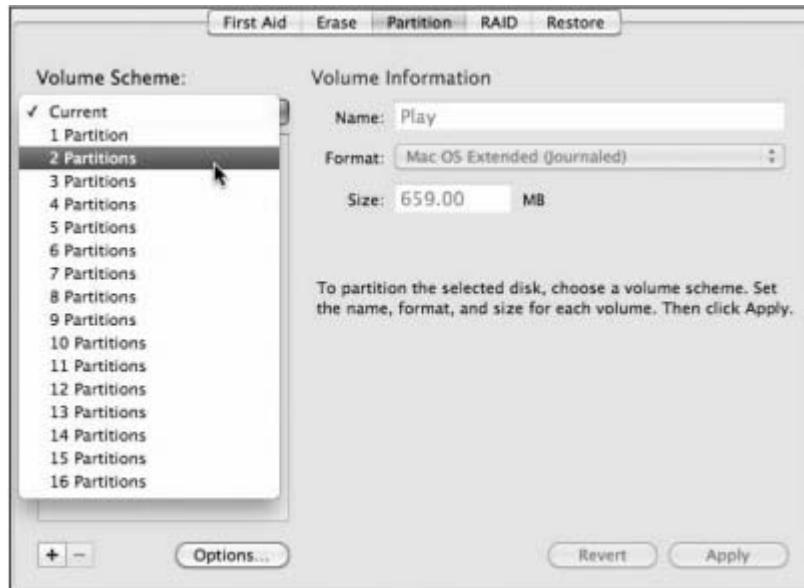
First Aid | Erase | Partition | RAID | Restore

Volume Scheme:

✓ Current
1 Partition
2 Partitions
3 Partitions
4 Partitions
5 Partitions
6 Partitions
7 Partitions
8 Partitions
9 Partitions
10 Partitions
11 Partitions
12 Partitions
13 Partitions
14 Partitions
15 Partitions
16 Partitions

Volume Information

Name: Play

Format: Mac OS Extended (Journaled)

Size: 659.00 MB

To partition the selected disk, choose a volume scheme. Set the name, format, and size for each volume. Then click Apply.

+ −

Options...

Revert

Apply